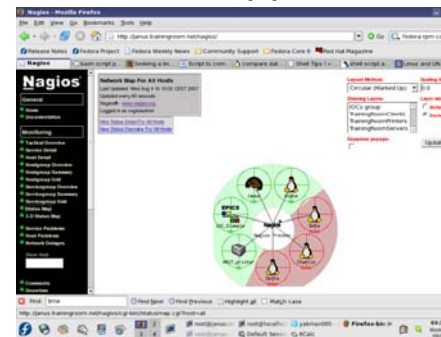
Nagios - Mozilla Firefox
File Edit View Go Bookmarks Tools Help
http://janus.trainingroom.net/nagios/
Go
fedora rpm co
Release Notes
Fedora Project
Fedora Weekly News
Community Support
Fedora Core 6
Red Hat Magazine
Nagios
bash script p...
Seeking a te...
Script to com...
compare dat...
Shell Tips !
shell script e...
Linux and UN

Nagios
General
Home
Documentation
Monitoring
Tactical Overview
Service Detail
Host Detail
Hostgroup Overview
Hostgroup Summary
Hostgroup Grid
Servicegroup Overview
Servicegroup Summary
Servicegroup Grid
Status Map
3-D Status Map
Service Problems
Host Problems
Network Outages
Show Host:
Comments
Downtime

Network Map For All Hosts
Last Updated: Wed Aug 8 15:10:02 CEST 2007
Updated every 90 seconds
Nagios® - www.nagios.org
Logged in as nagiosadmin
View Status Detail For All Hosts
View Status Overview For All Hosts

Layout Method:
Circular (Marked Up)
Scaling factor:
0.0
Drawing Layers:
IOCs group
TrainingRoomClients
TrainingRoomPrinters
TrainingRoomServers
Layer mode:
Include
Exclude
Suppress popups:
Update

EPICS
IOC_Example
Nagios Process
MGT_printer
Delta
Charlie

Find: time
Find Next
Find Previous
Highlight all
Match case
http://janus.trainingroom.net/nagios/cgi-bin/statusmap.cgi?host=all

root@janus:~
root@localho...
yakman000 -
Firefox-bin
root@janus:~
Default Sessi...
KCalc